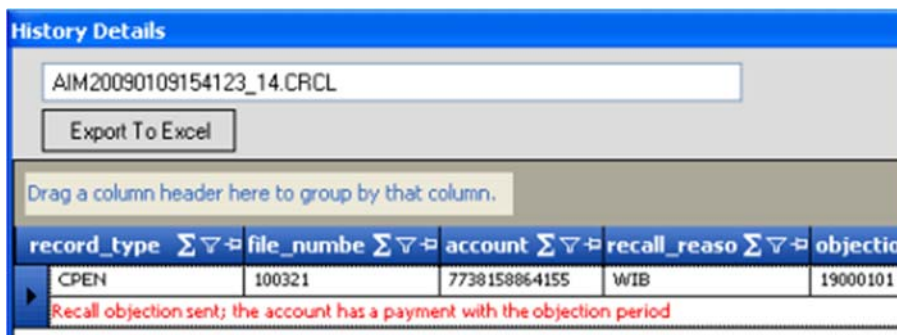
History Details

AIM20090109154123_14.CRCL

Export To Excel

Drag a column header here to group by that column.

| record_type | file_numbe | account | recall_reaso | objectio |
|---|---|---|---|---|
| CPEN | 100321 | 7738158864155 | WIB | 19000101 |

Recall objection sent; the account has a payment with the objection period